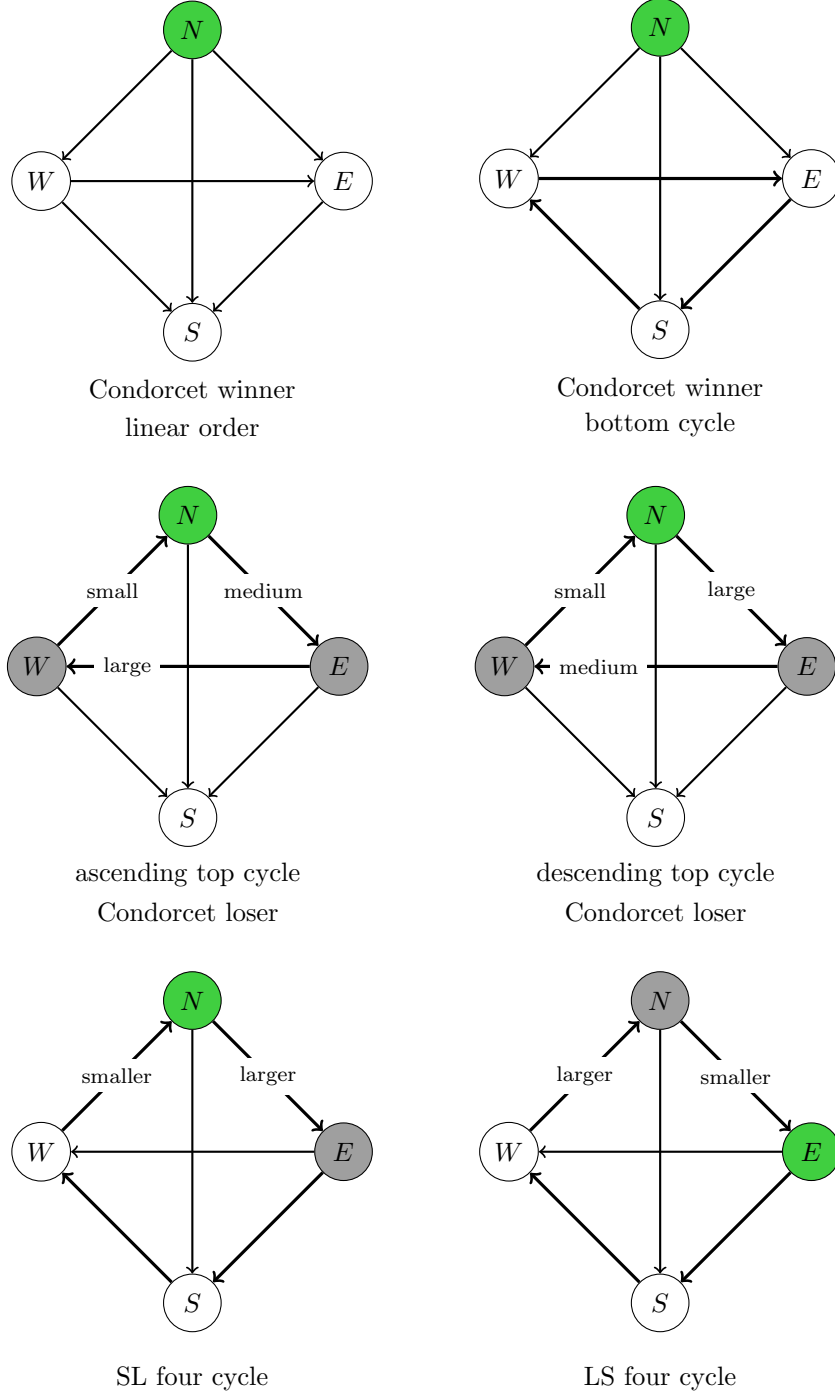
$N$

$W$ $E$

$S$

Condorcet winner
linear order

$N$

$W$ $E$

$S$

Condorcet winner
bottom cycle

$N$

small medium

$W$ large $E$

$S$

ascending top cycle
Condorcet loser

$N$

small large

$W$ medium $E$

$S$

descending top cycle
Condorcet loser

$N$

smaller larger

$W$ $E$

$S$

SL four cycle

$N$

larger smaller

$W$ $E$

$S$

LS four cycle